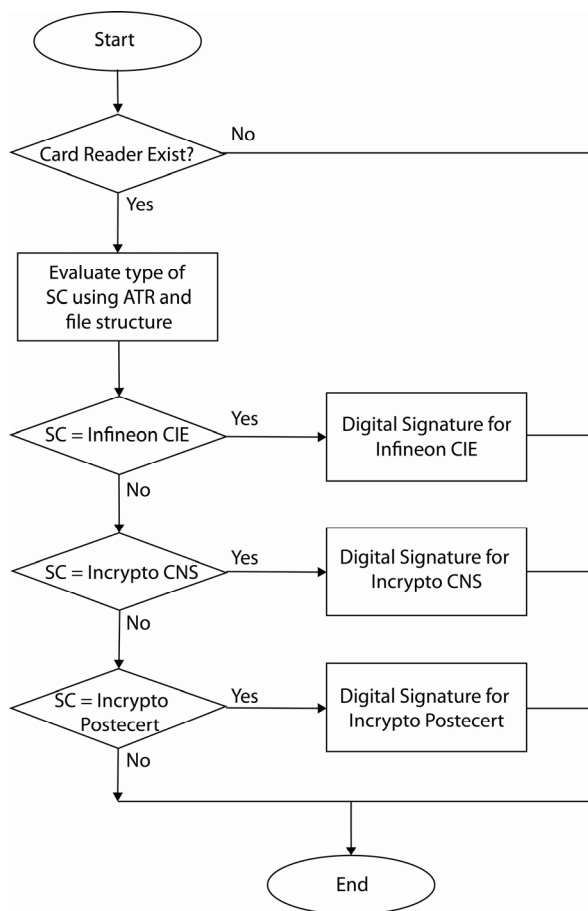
Start

Card Reader Exist?

No

Yes

Evaluate type of SC using ATR and file structure

SC = Infineon CIE

Yes

Digital Signature for Infineon CIE

No

SC = Incrypto CNS

Yes

Digital Signature for Incrypto CNS

No

SC = Incrypto Postecert

Yes

Digital Signature for Incrypto Postecert

No

End